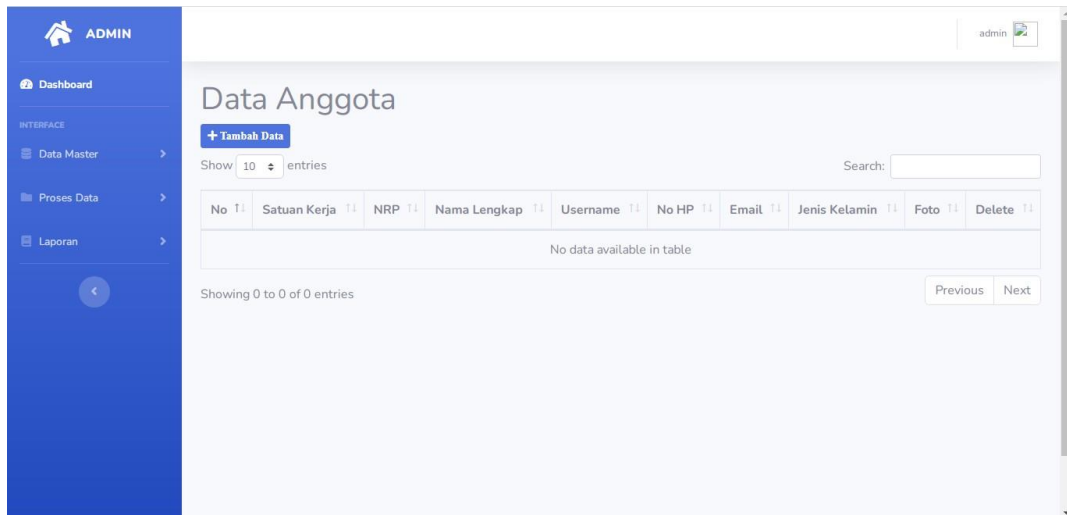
ADMIN

Dashboard

INTERFACE

Data Master

Proses Data

Laporan

admin

Data Anggota

+ Tambah Data

Show 10 entries

Search:

| No | Satuan Kerja | NRP | Nama Lengkap | Username | No HP | Email | Jenis Kelamin | Foto | Delete |
|---|---|---|---|---|---|---|---|---|---|
| No data available in table | | | | | | | | | |

Showing 0 to 0 of 0 entries

Previous Next